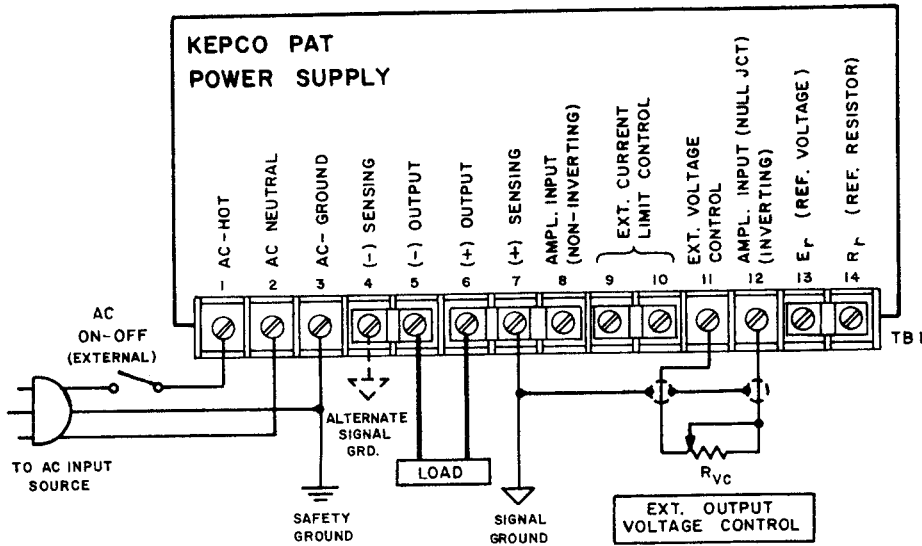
KEPCO PAT
POWER SUPPLY

AC-HOT
AC NEUTRAL
AC-GROUND
(-) SENSING
(-) OUTPUT
(+) OUTPUT
(+) SENSING
AMPL. INPUT (NON-INVERTING)
EXT. CURRENT LIMIT CONTROL
EXT. VOLTAGE CONTROL
AMPL. INPUT (NULL JCT) (INVERTING)
$E_r$ (REF. VOLTAGE)
$R_r$ (REF. RESISTOR)

1 2 3 4 5 6 7 8 9 10 11 12 13 14

TB1

AC ON-OFF (EXTERNAL)

TO AC INPUT SOURCE

SAFETY GROUND

ALTERNATE SIGNAL GRD.

LOAD

SIGNAL GROUND

$R_{VC}$

EXT. OUTPUT VOLTAGE CONTROL